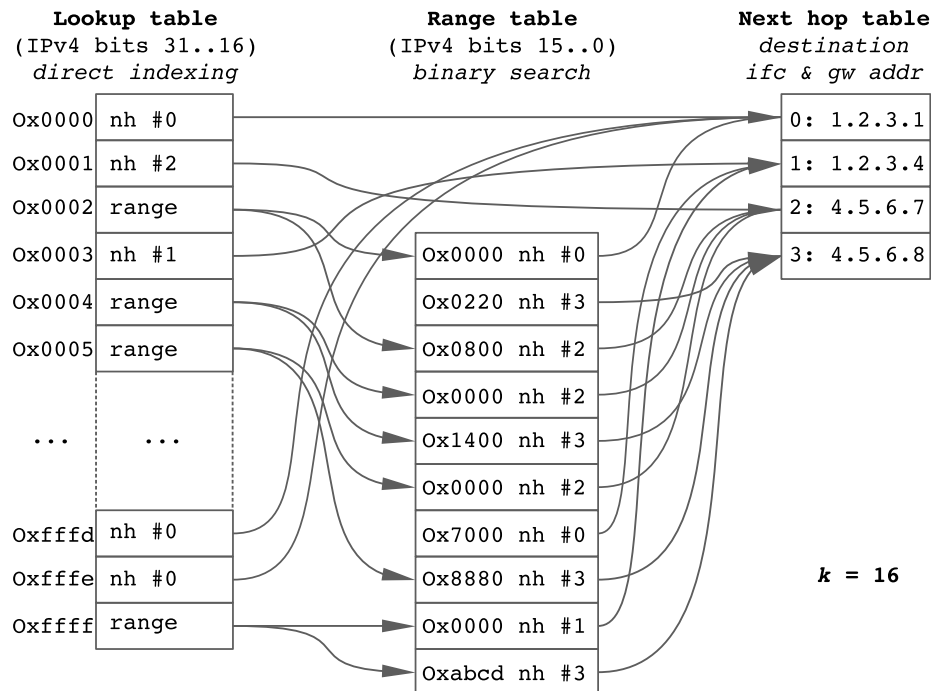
**Lookup table**
(IPv4 bits 31..16)
*direct indexing*

**Range table**
(IPv4 bits 15..0)
*binary search*

**Next hop table**
*destination*
*ifc & gw addr*

| | |
|---|---|
| 0x0000 | nh #0 |
| 0x0001 | nh #2 |
| 0x0002 | range |
| 0x0003 | nh #1 |
| 0x0004 | range |
| 0x0005 | range |
| ... | ... |
| 0xfffd | nh #0 |
| 0xfffe | nh #0 |
| 0xffff | range |

| |
|---|
| 0x0000 nh #0 |
| 0x0220 nh #3 |
| 0x0800 nh #2 |
| 0x0000 nh #2 |
| 0x1400 nh #3 |
| 0x0000 nh #2 |
| 0x7000 nh #0 |
| 0x8880 nh #3 |
| 0x0000 nh #1 |
| 0xabcd nh #3 |

| |
|---|
| 0: 1.2.3.1 |
| 1: 1.2.3.4 |
| 2: 4.5.6.7 |
| 3: 4.5.6.8 |

***k* = 16**